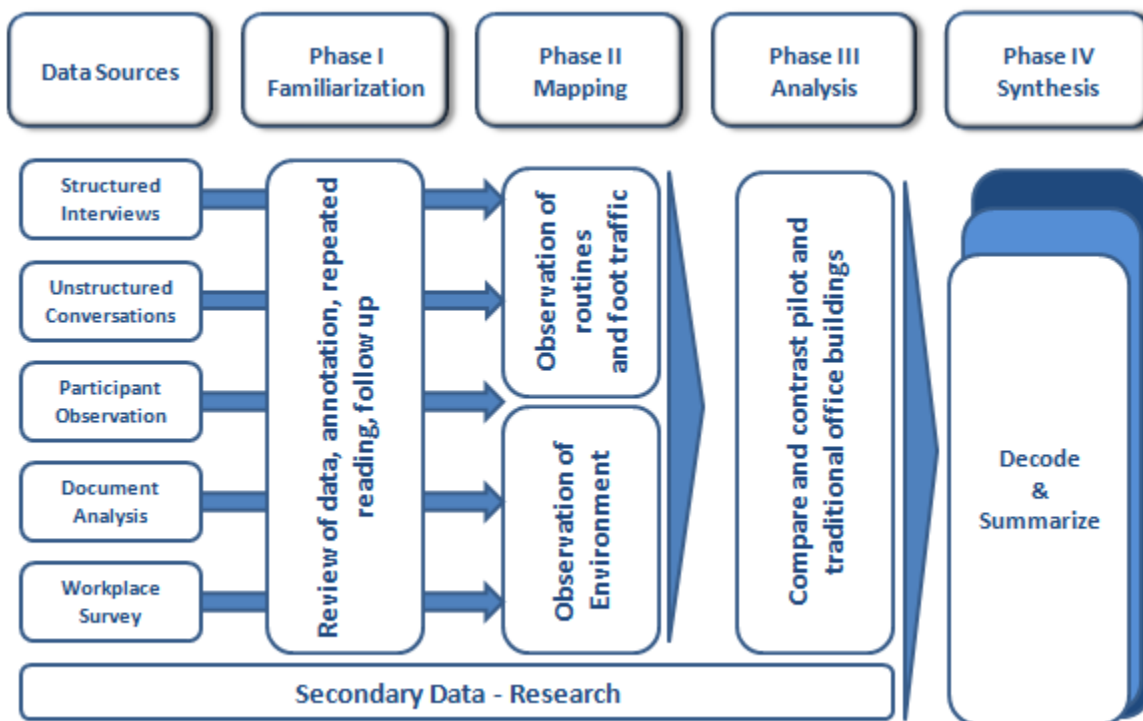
Data Sources

Phase I
Familiarization

Phase II
Mapping

Phase III
Analysis

Phase IV
Synthesis

Structured Interviews

Unstructured Conversations

Participant Observation

Document Analysis

Workplace Survey

Review of data, annotation, repeated reading, follow up

Observation of routines and foot traffic

Observation of Environment

Compare and contrast pilot and traditional office buildings

Decode
&
Summarize

Secondary Data - Research